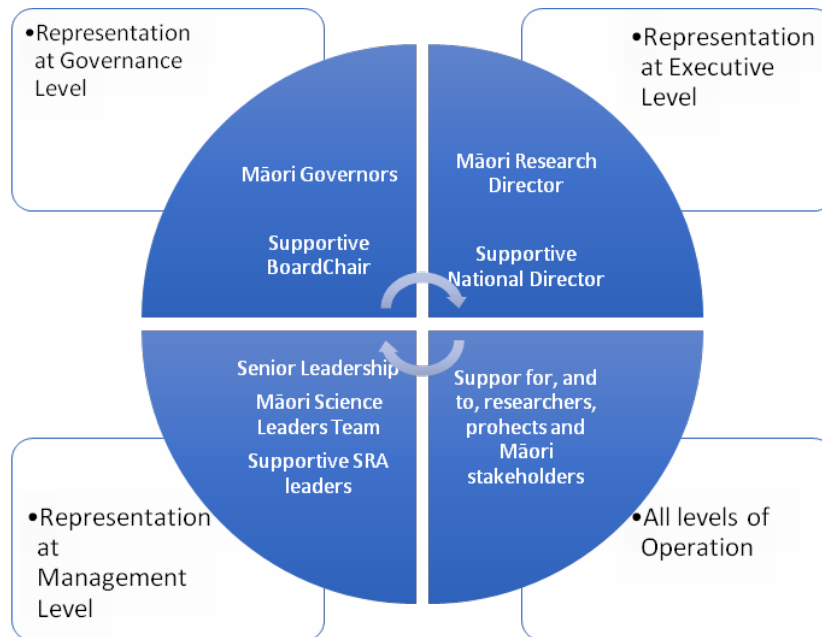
•Representation at Governance Level

•Representation at Executive Level

Māori Governors

Supportive BoardChair

Māori Research Director

Supportive National Director

Senior Leadership

Māori Science Leaders Team

Supportive SRA leaders

Suppor for, and to, researchers, prohects and Māori stakeholders

•Representation at Management Level

•All levels of Operation